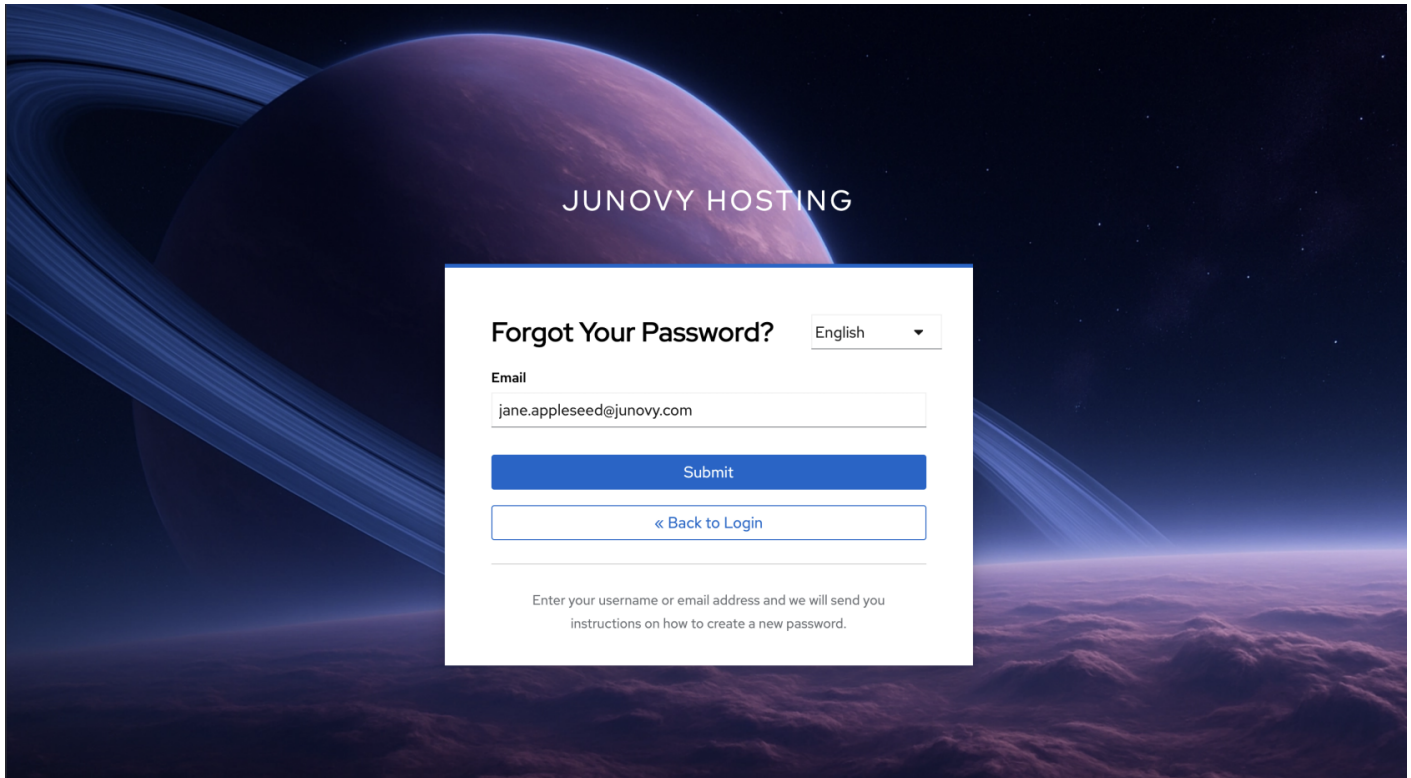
JUNOVY HOSTING

Forgot Your Password?

English

Email

jane.appleseed@junovy.com

Submit

« Back to Login

Enter your username or email address and we will send you instructions on how to create a new password.